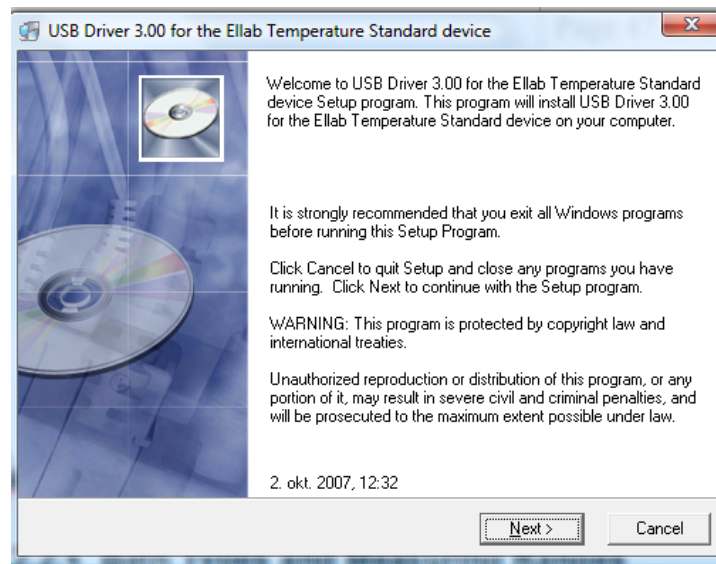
USB Driver 3.00 for the Ellab Temperature Standard device

Welcome to USB Driver 3.00 for the Ellab Temperature Standard device Setup program. This program will install USB Driver 3.00 for the Ellab Temperature Standard device on your computer.

It is strongly recommended that you exit all Windows programs before running this Setup Program.

Click Cancel to quit Setup and close any programs you have running. Click Next to continue with the Setup program.

WARNING: This program is protected by copyright law and international treaties.

Unauthorized reproduction or distribution of this program, or any portion of it, may result in severe civil and criminal penalties, and will be prosecuted to the maximum extent possible under law.

2. okt. 2007, 12:32

Next >

Cancel